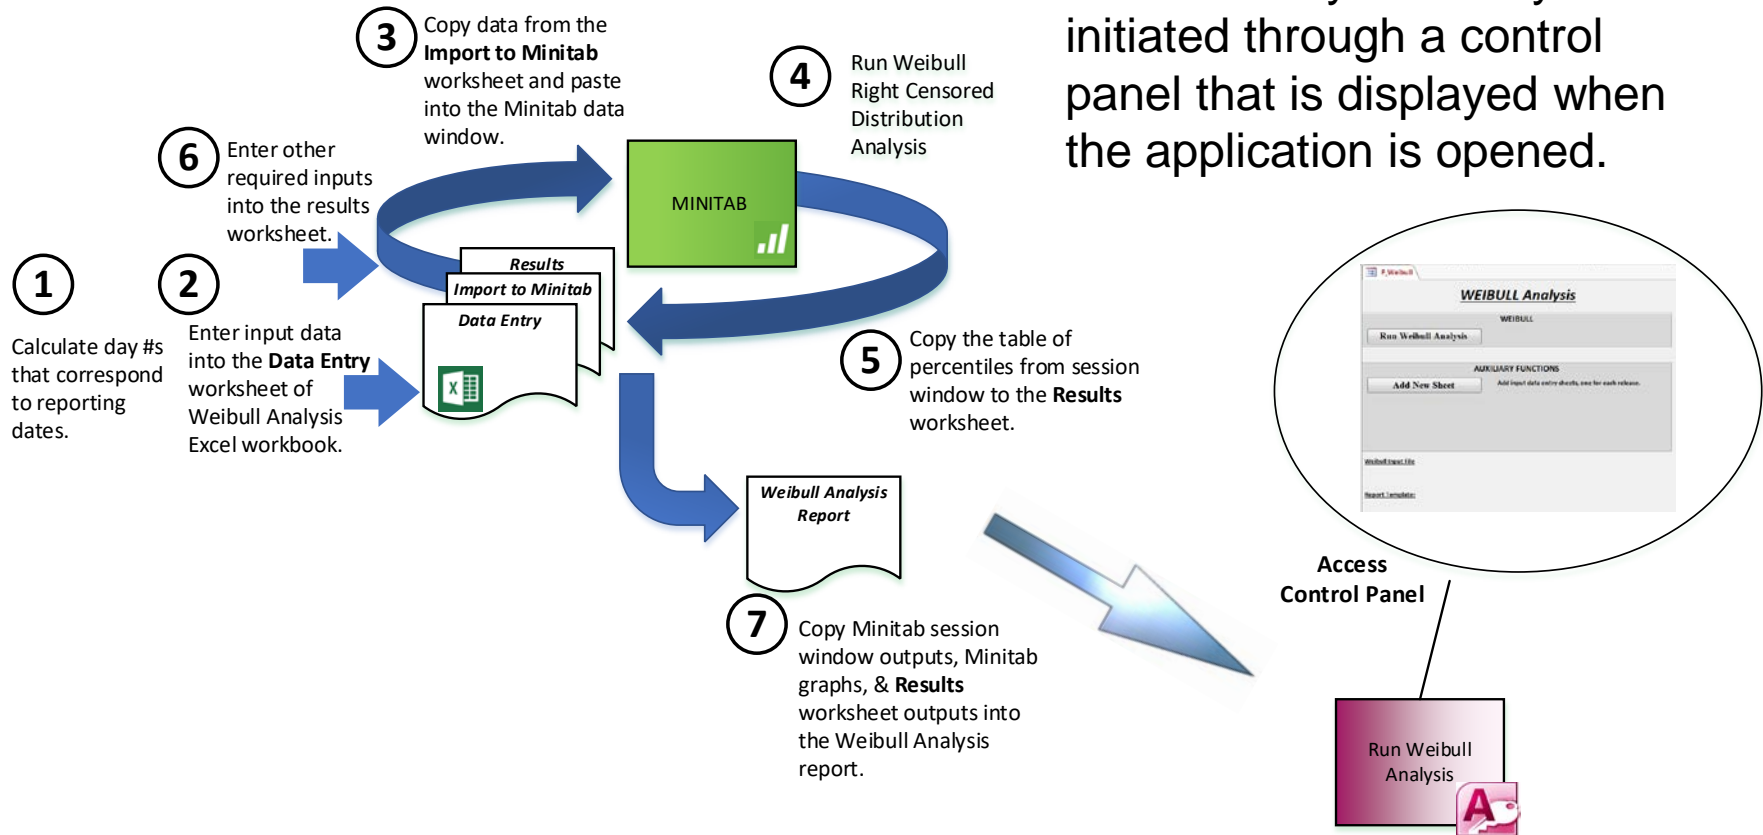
initiated through a control panel that is displayed when the application is opened.

3 Copy data from the **Import to Minitab** worksheet and paste into the Minitab data window.

4 Run Weibull Right Censored Distribution Analysis

MINITAB

6 Enter other required inputs into the results worksheet.

1

Calculate day #s that correspond to reporting dates.

2 Enter input data into the **Data Entry** worksheet of Weibull Analysis Excel workbook.

Results

Import to Minitab

Data Entry

5 Copy the table of percentiles from session window to the **Results** worksheet.

Weibull Analysis Report

7 Copy Minitab session window outputs, Minitab graphs, & **Results** worksheet outputs into the Weibull Analysis report.

F_Weibull

WEIBULL Analysis

WEIBULL

Run Weibull Analysis

AUXILIARY FUNCTIONS

Add New Sheet

Add input data entry sheets, one for each release.

Weibull input file

Report template:

Access Control Panel

Run Weibull Analysis